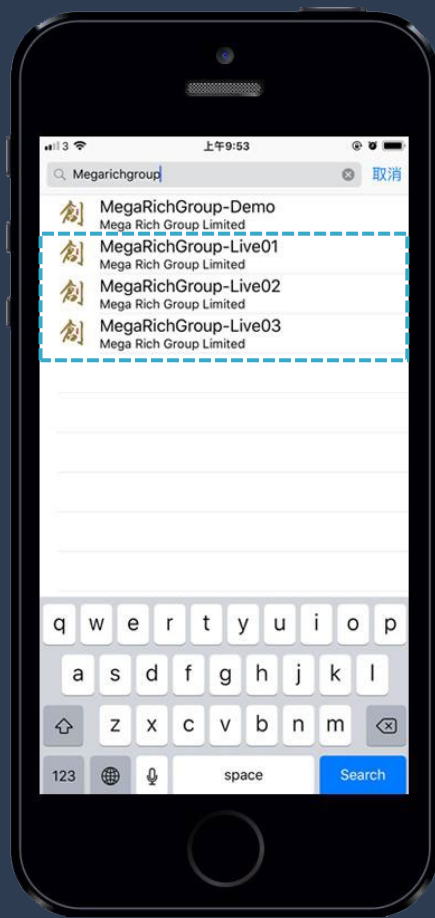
3 上午9:53

Megarichgroup 取消

創 MegaRichGroup-Demo
Mega Rich Group Limited

創 MegaRichGroup-Live01
Mega Rich Group Limited

創 MegaRichGroup-Live02
Mega Rich Group Limited

創 MegaRichGroup-Live03
Mega Rich Group Limited

q w e r t y u i o p
a s d f g h j k l
z x c v b n m
123 space Search